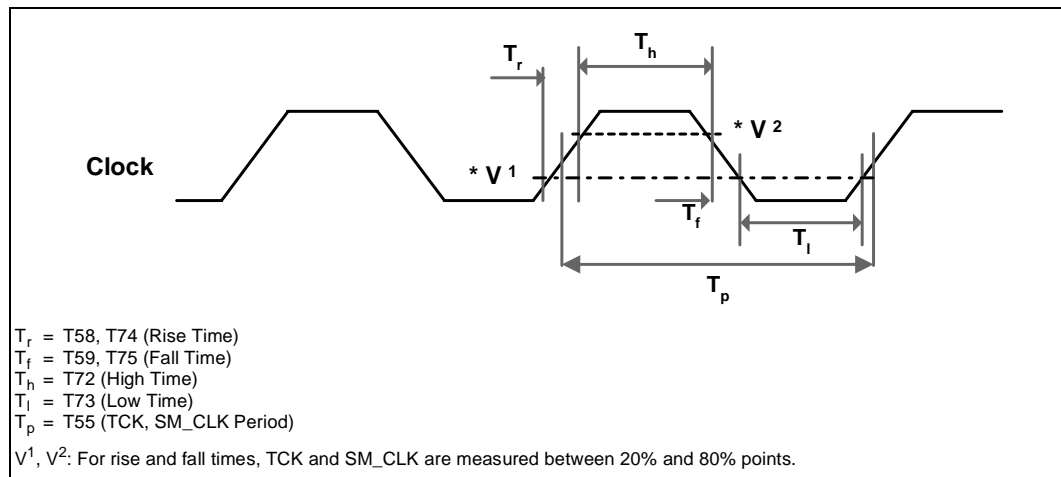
$T_r$

$T_h$

Clock

* V 1

* V 2

$T_f$

$T_l$

$T_p$

$T_r$ = T58, T74 (Rise Time)
$T_f$ = T59, T75 (Fall Time)
$T_h$ = T72 (High Time)
$T_l$ = T73 (Low Time)
$T_p$ = T55 (TCK, SM_CLK Period)

$V^1$, $V^2$: For rise and fall times, TCK and SM_CLK are measured between 20% and 80% points.